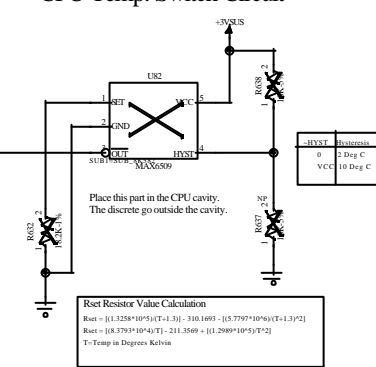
CPU Temp. Switch Circuit

+3VSUS

U82

1 SET
2 GND
3 OUT
VCC 5
HYST 4
SUB_SUB_MAX
MAX6509

R638
2
1

R637
NP
2
1

R632
2
1
15.2K 1%

| ~HYST | Hysteresis |
|---|---|
| 0 | 2 Deg C |
| VCC | 10 Deg C |

Place this part in the CPU cavity.
The discrete go outside the cavity.

Rset Resistor Value Calculation
Rset = [(1.3258*10^5)/(T+1.3)] - 310.1693 - [(5.7797*10^6)/(T+1.3)^2]
Rset = [(8.3793*10^4)/T] - 211.3569 + [(1.2989*10^5)/T^2]
T=Temp in Degrees Kelvin